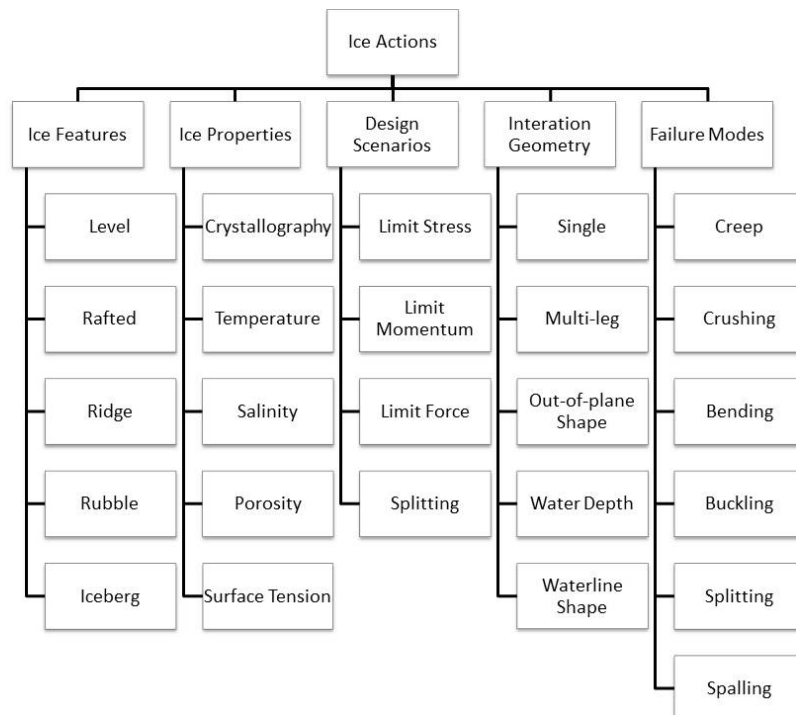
Ice Actions

Ice Features
Level
Rafted
Ridge
Rubble
Iceberg

Ice Properties
Crystallography
Temperature
Salinity
Porosity
Surface Tension

Design Scenarios
Limit Stress
Limit Momentum
Limit Force
Splitting

Interation Geometry
Single
Multi-leg
Out-of-plane Shape
Water Depth
Waterline Shape

Failure Modes
Creep
Crushing
Bending
Buckling
Splitting
Spalling